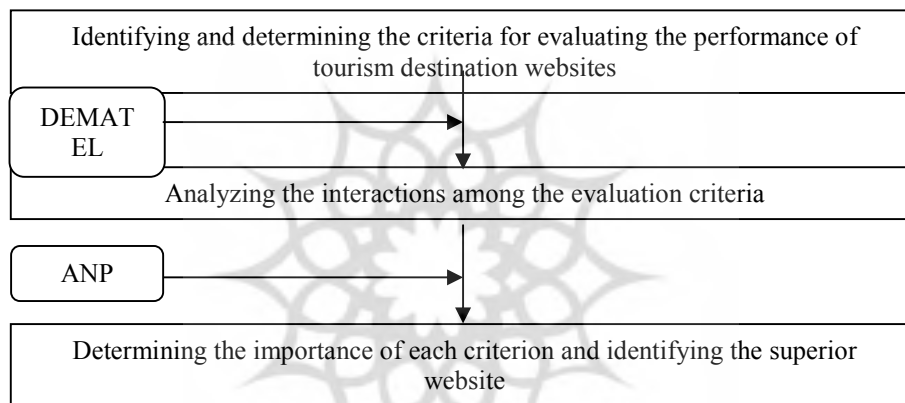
Identifying and determining the criteria for evaluating the performance of tourism destination websites

DEMAT EL

Analyzing the interactions among the evaluation criteria

ANP

Determining the importance of each criterion and identifying the superior website